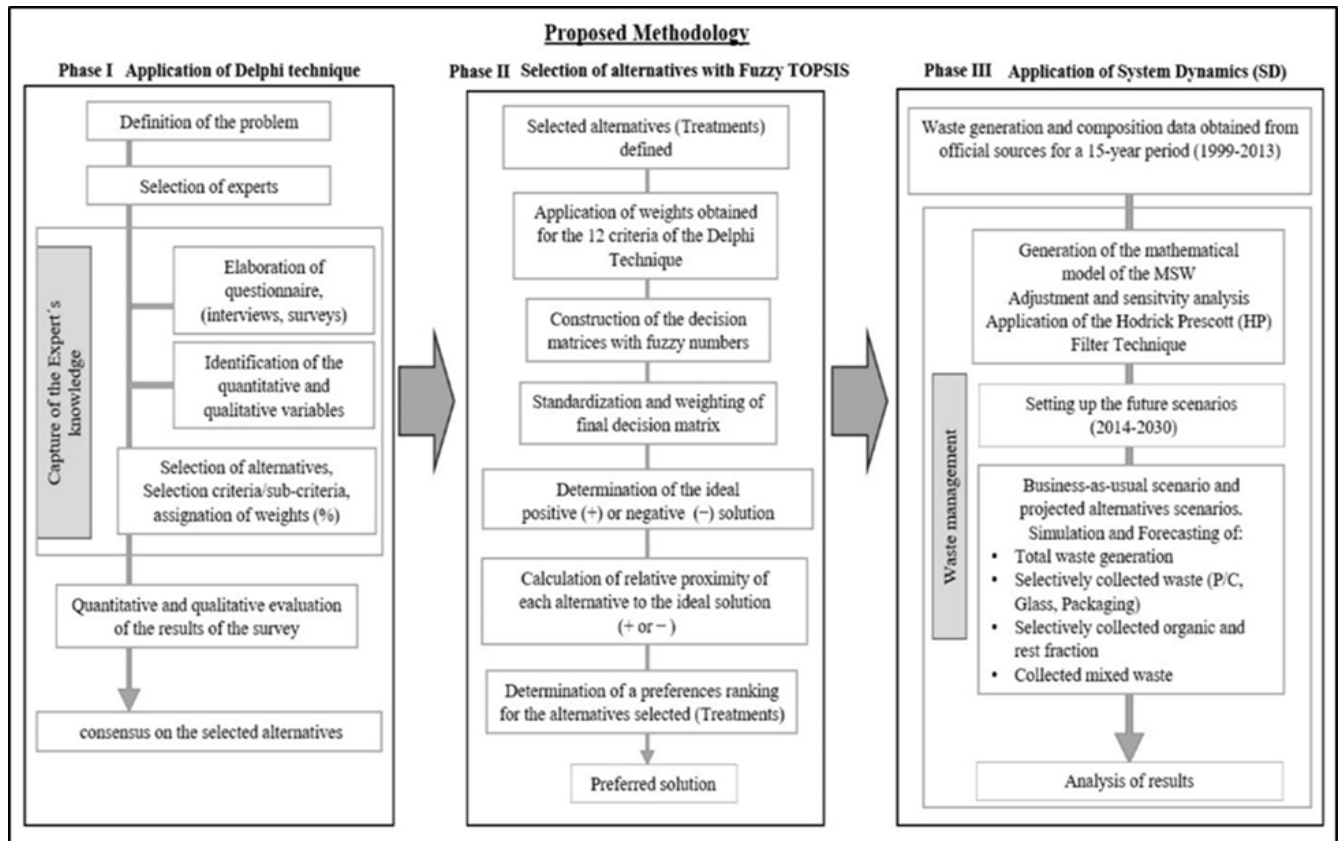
Proposed Methodology

Phase I Application of Delphi technique

Definition of the problem

Selection of experts

Capture of the Expert´s knowledge

Elaboration of questionnaire, (interviews, surveys)

Identification of the quantitative and qualitative variables

Selection of alternatives, Selection criteria/sub-criteria, assignation of weights (%)

Quantitative and qualitative evaluation of the results of the survey

consensus on the selected alternatives

Phase II Selection of alternatives with Fuzzy TOPSIS

Selected alternatives (Treatments) defined

Application of weights obtained for the 12 criteria of the Delphi Technique

Construction of the decision matrices with fuzzy numbers

Standardization and weighting of final decision matrix

Determination of the ideal positive (+) or negative (−) solution

Calculation of relative proximity of each alternative to the ideal solution (+ or −)

Determination of a preferences ranking for the alternatives selected (Treatments)

Preferred solution

Phase III Application of System Dynamics (SD)

Waste generation and composition data obtained from official sources for a 15-year period (1999-2013)

Waste management

Generation of the mathematical model of the MSW
Adjustment and sensitvity analysis
Application of the Hodrick Prescott (HP) Filter Technique

Setting up the future scenarios (2014-2030)

Business-as-usual scenario and projected alternatives scenarios.
Simulation and Forecasting of:
• Total waste generation
• Selectively collected waste (P/C, Glass, Packaging)
• Selectively collected organic and rest fraction
• Collected mixed waste

Analysis of results